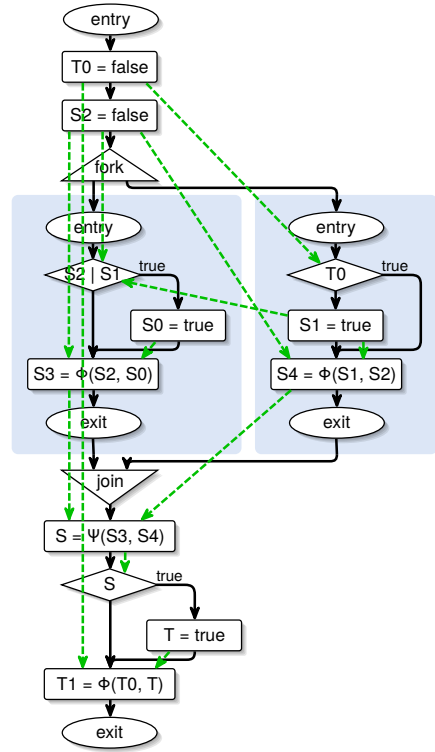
entry

T0 = false

S2 = false

fork

entry

S2 | S1

true

S0 = true

S3 = Φ(S2, S0)

exit

entry

T0

true

S1 = true

S4 = Φ(S1, S2)

exit

join

S = Ψ(S3, S4)

S

true

T = true

T1 = Φ(T0, T)

exit